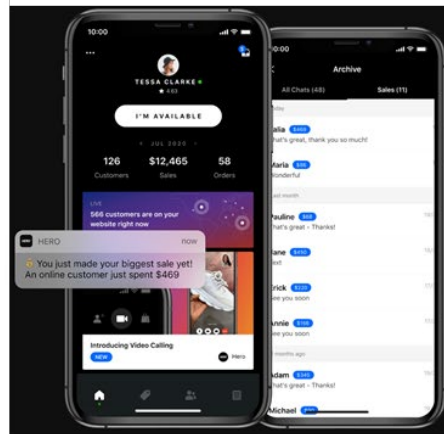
10:00

TESSA CLARKE
★ 4.83

I'M AVAILABLE

JUL 2020

126
Customers

$12,465
Sales

58
Orders

LIVE
566 customers are on your website right now

HERO
now
You just made your biggest sale yet!
An online customer just spent $469

Introducing Video Calling
NEW
Hero

10:00

Archive

All Chats (48)
Sales (11)

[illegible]

alia $469
That's great, thank you so much!

Maria $96
onderful

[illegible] month

Pauline $68
That's great - Thanks!

ane $450
ee you soon

rick $120
ee you soon

Annie $100
ee you soon

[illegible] months ago

dam $345
That's great - Thanks!

Michael